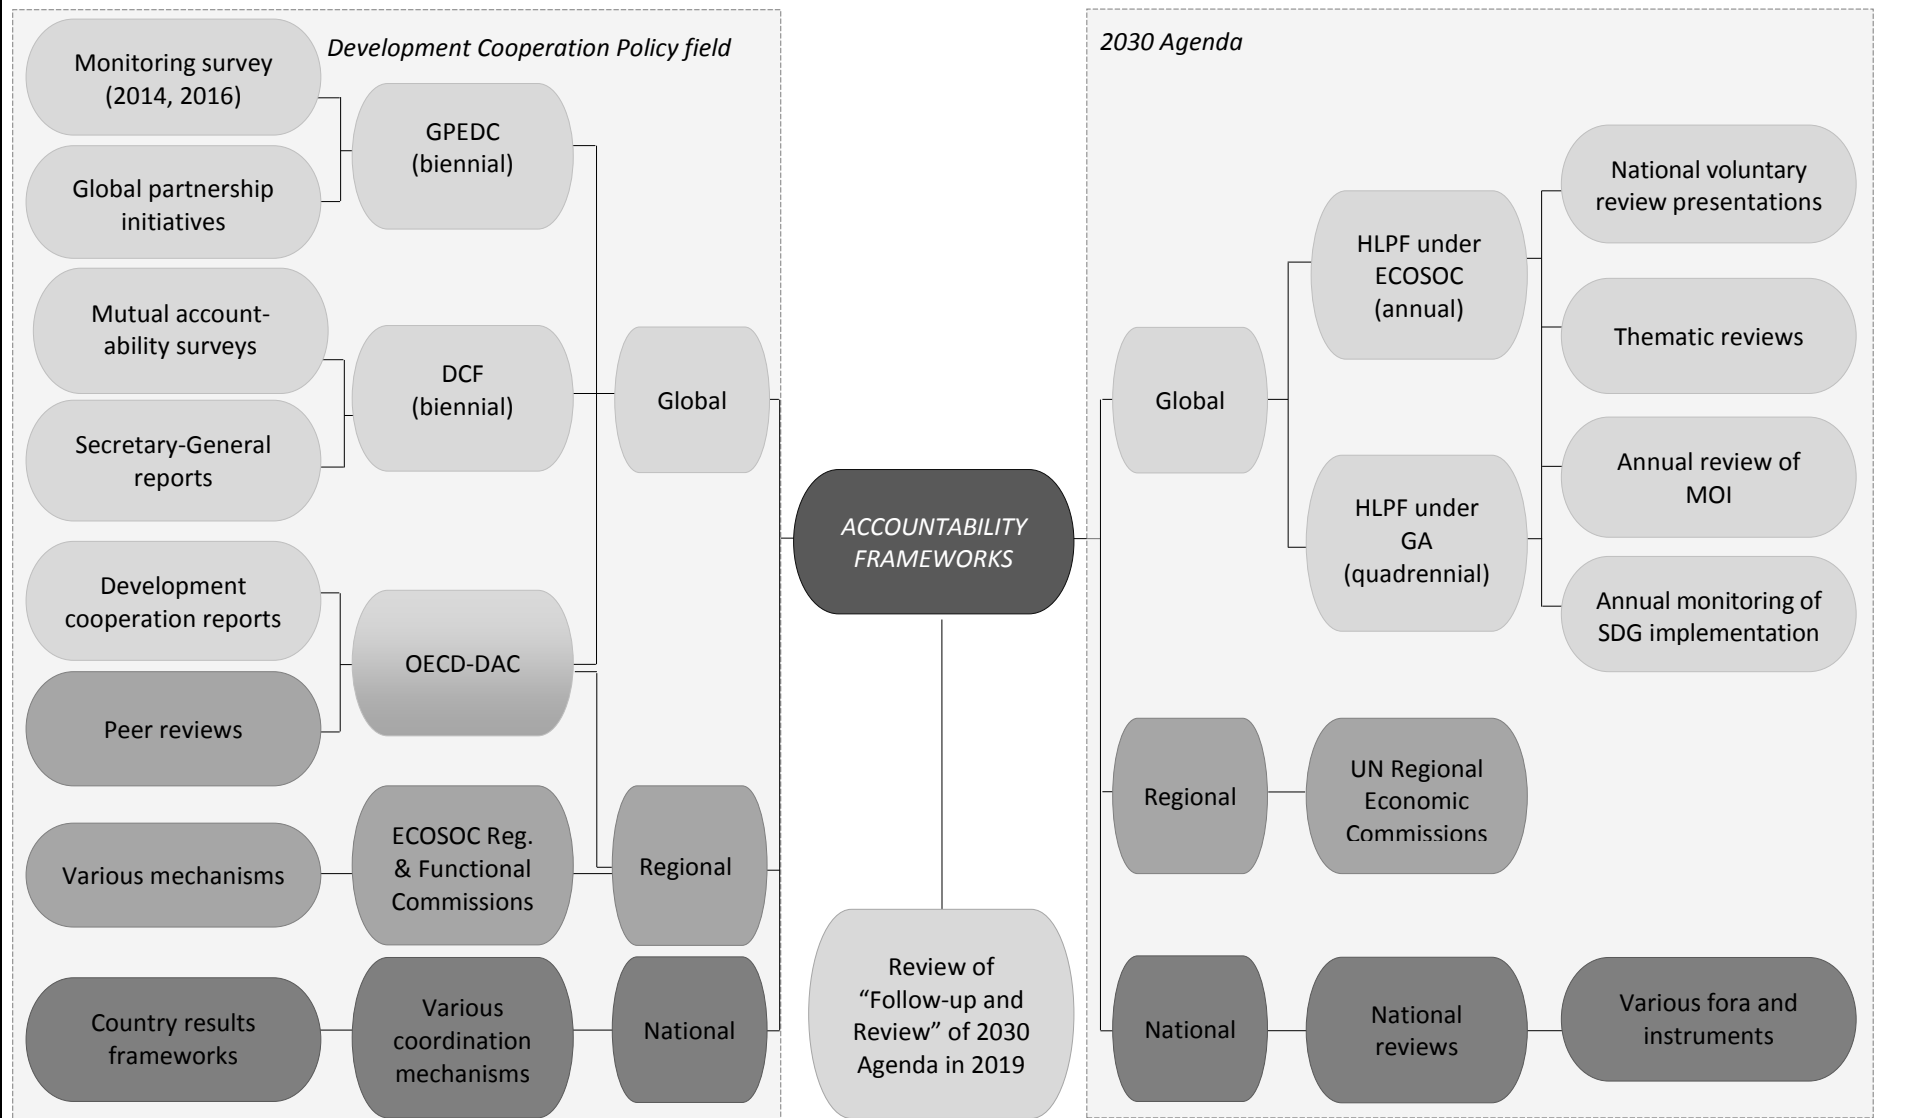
Development Cooperation Policy field

Monitoring survey (2014, 2016)

Global partnership initiatives

GPEDC (biennial)

Mutual accountability surveys

Secretary-General reports

DCF (biennial)

Global

Development cooperation reports

Peer reviews

OECD-DAC

Various mechanisms

ECOSOC Reg. & Functional Commissions

Regional

Country results frameworks

Various coordination mechanisms

National

ACCOUNTABILITY FRAMEWORKS

Review of "Follow-up and Review" of 2030 Agenda in 2019

2030 Agenda

Global

HLPF under ECOSOC (annual)

HLPF under GA (quadrennial)

National voluntary review presentations

Thematic reviews

Annual review of MOI

Annual monitoring of SDG implementation

Regional

UN Regional Economic Commissions

National

National reviews

Various fora and instruments